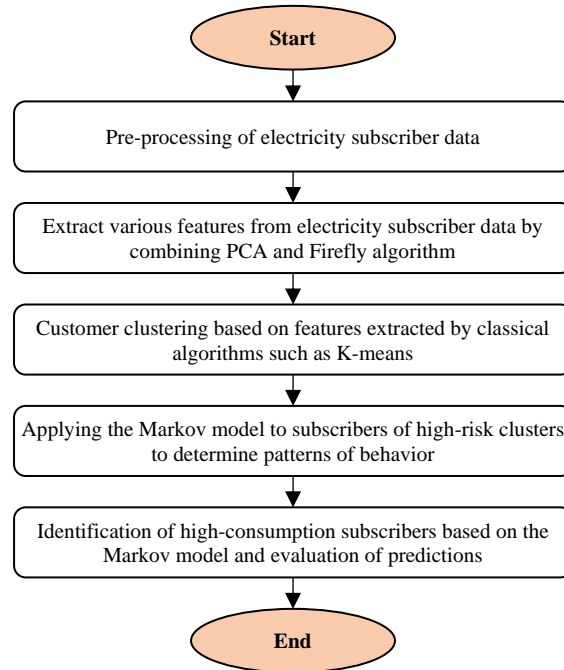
Start

Pre-processing of electricity subscriber data

Extract various features from electricity subscriber data by combining PCA and Firefly algorithm

Customer clustering based on features extracted by classical algorithms such as K-means

Applying the Markov model to subscribers of high-risk clusters to determine patterns of behavior

Identification of high-consumption subscribers based on the Markov model and evaluation of predictions

End